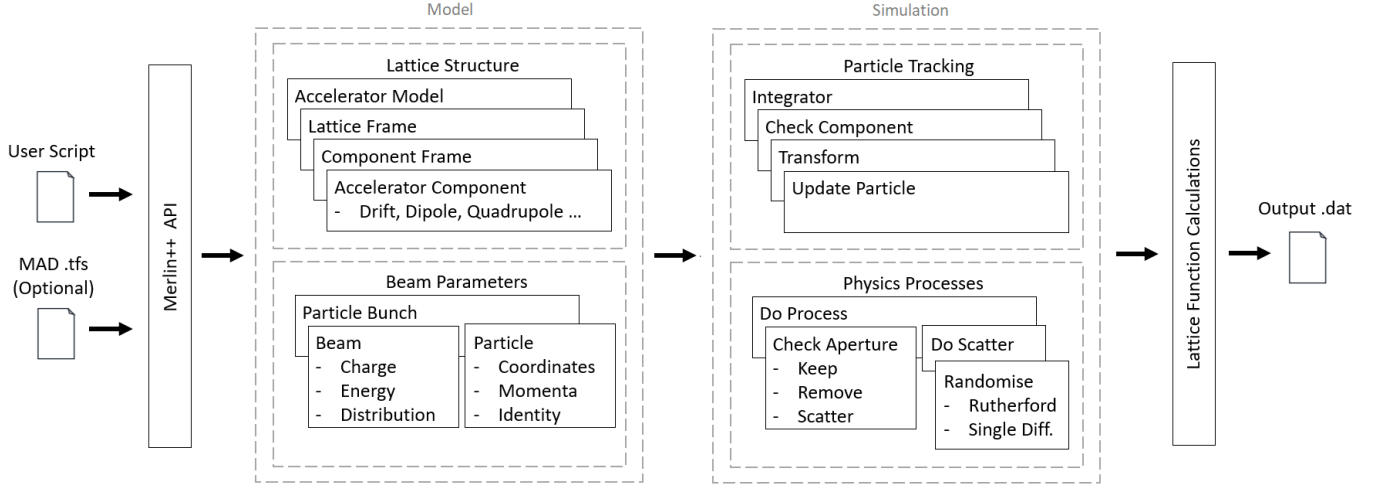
User Script

MAD .tfs (Optional)

Merlin++ API

Model

Lattice Structure

Accelerator Model

Lattice Frame

Component Frame

Accelerator Component
- Drift, Dipole, Quadrupole ...

Beam Parameters

Particle Bunch

Beam
- Charge
- Energy
- Distribution

Particle
- Coordinates
- Momenta
- Identity

Simulation

Particle Tracking

Integrator

Check Component

Transform

Update Particle

Physics Processes

Do Process

Check Aperture
- Keep
- Remove
- Scatter

Do Scatter

Randomise
- Rutherford
- Single Diff.

Lattice Function Calculations

Output .dat